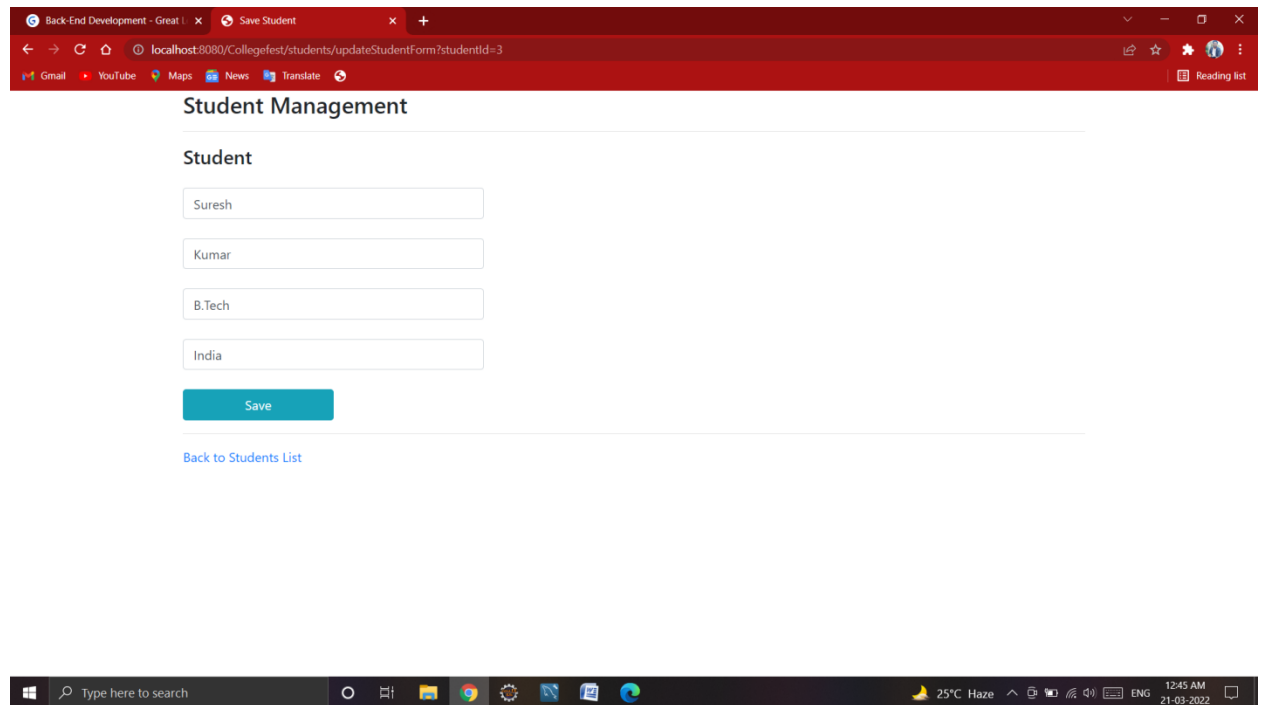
Back-End Development - Great L × Save Student × +

localhost:8080/Collegefest/students/updateStudentForm?studentId=3

Gmail YouTube Maps News Translate

Reading list

Student Management

Student

Suresh

Kumar

B.Tech

India

Save

Back to Students List

Type here to search

25°C Haze ENG 12:45 AM 21-03-2022